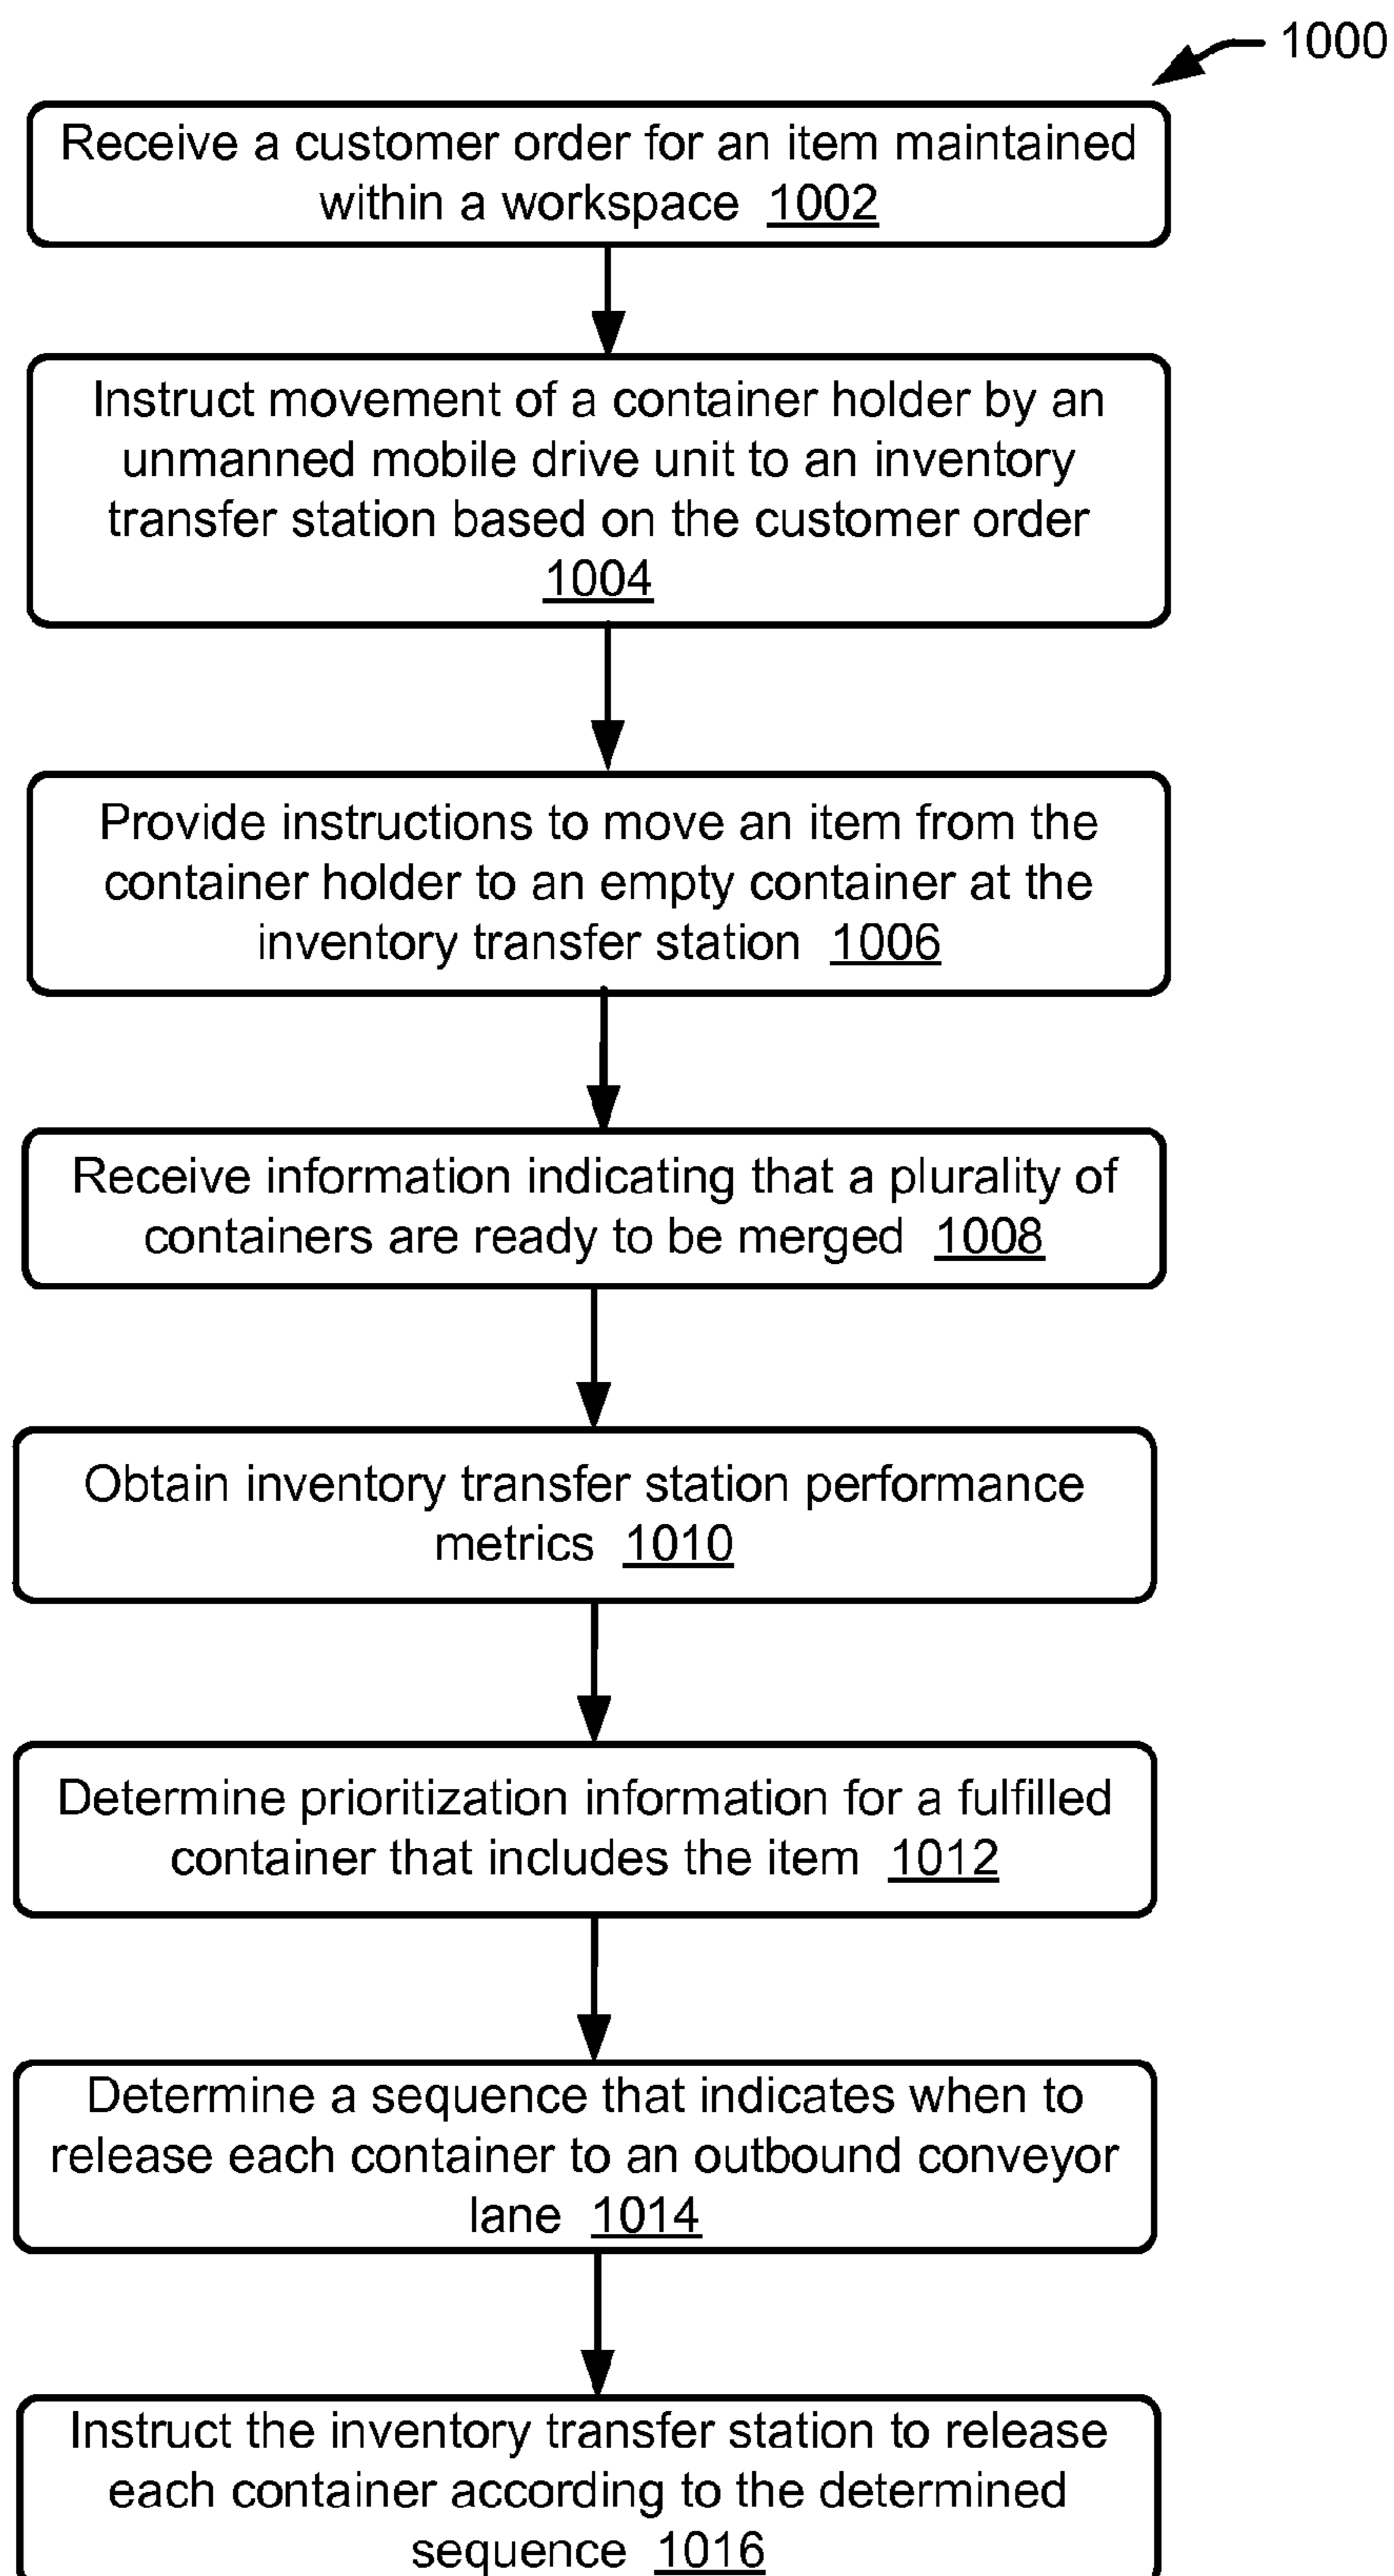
1000

Receive a customer order for an item maintained within a workspace 1002

Instruct movement of a container holder by an unmanned mobile drive unit to an inventory transfer station based on the customer order 1004

Provide instructions to move an item from the container holder to an empty container at the inventory transfer station 1006

Receive information indicating that a plurality of containers are ready to be merged 1008

Obtain inventory transfer station performance metrics 1010

Determine prioritization information for a fulfilled container that includes the item 1012

Determine a sequence that indicates when to release each container to an outbound conveyor lane 1014

Instruct the inventory transfer station to release each container according to the determined sequence 1016